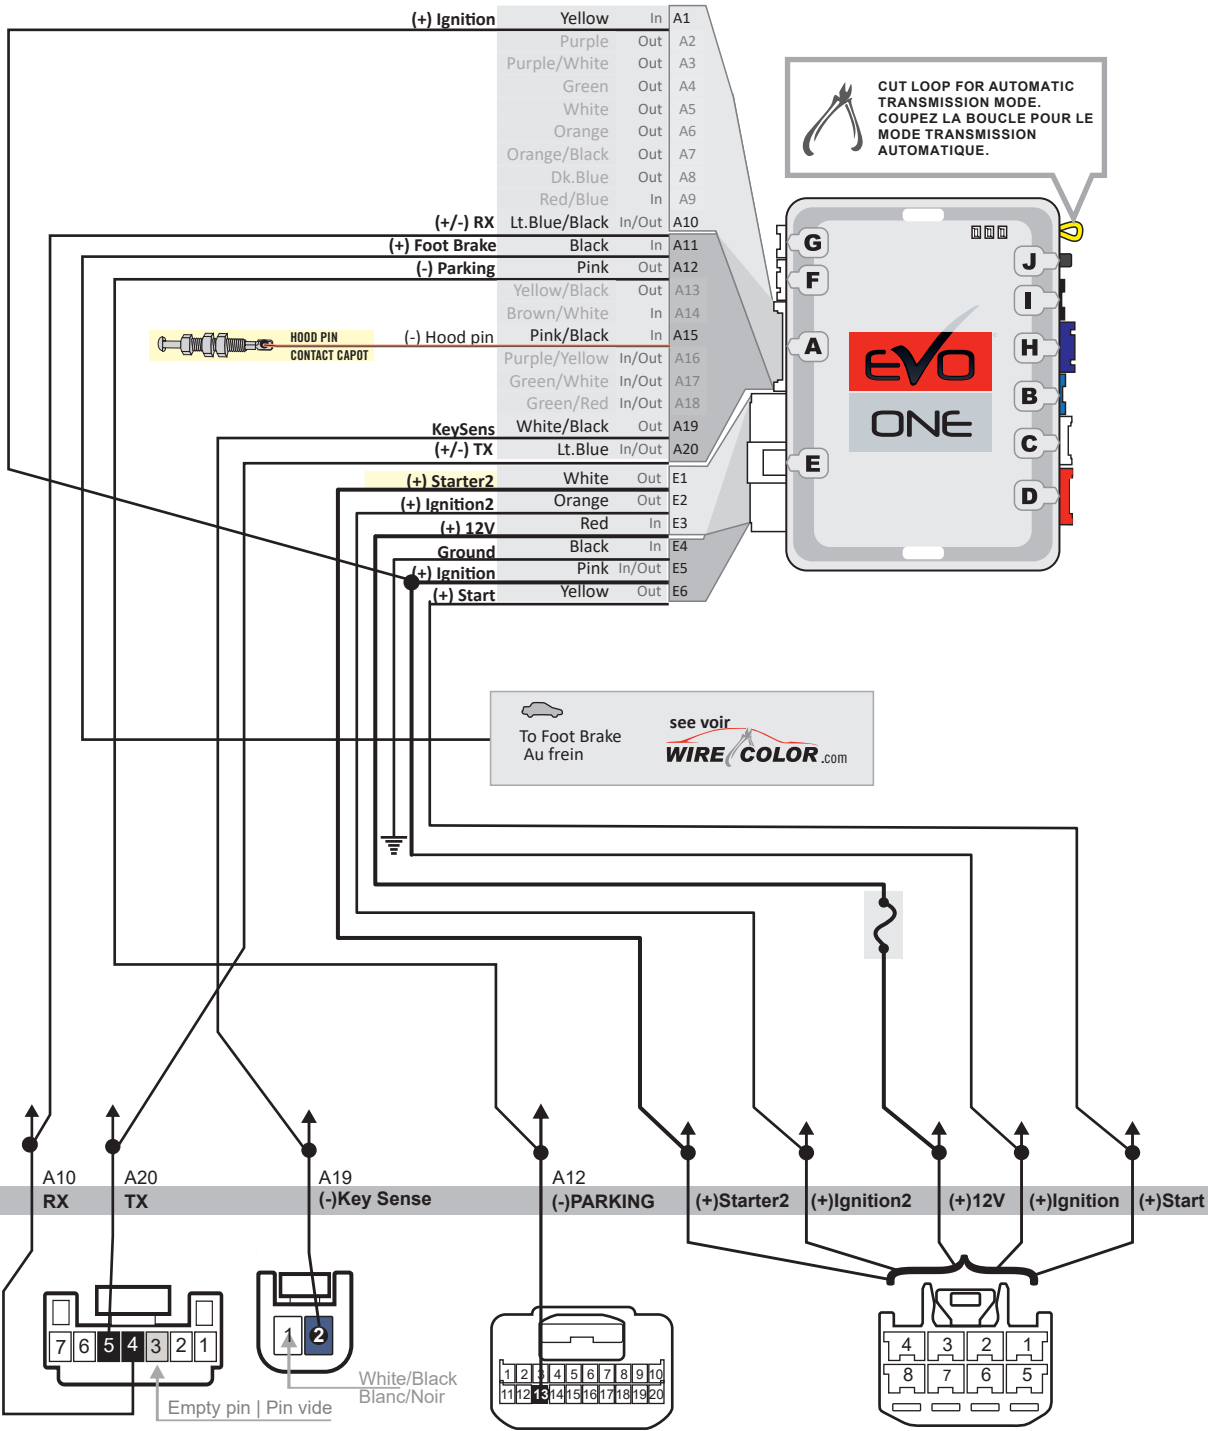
(+) Ignition Yellow In A1
Purple Out A2
Purple/White Out A3
Green Out A4
White Out A5
Orange Out A6
Orange/Black Out A7
Dk.Blue Out A8
Red/Blue In A9
(+/-) RX Lt.Blue/Black In/Out A10
(+) Foot Brake Black In A11
(-) Parking Pink Out A12
Yellow/Black Out A13
Brown/White In A14
HOOD PIN CONTACT CAPOT (-) Hood pin Pink/Black In A15
Purple/Yellow In/Out A16
Green/White In/Out A17
Green/Red In/Out A18
KeySens White/Black Out A19
(+/-) TX Lt.Blue In/Out A20
(+) Starter2 White Out E1
(+) Ignition2 Orange Out E2
(+) 12V Red In E3
Ground Black In E4
(+) Ignition Pink In/Out E5
(+) Start Yellow Out E6

CUT LOOP FOR AUTOMATIC TRANSMISSION MODE.
COUPEZ LA BOUCLE POUR LE MODE TRANSMISSION AUTOMATIQUE.

G F A E J I H B C D

EVO ONE

To Foot Brake
Au frein

see voir
WIRE COLOR .com

A10 RX
A20 TX
A19 (-)Key Sense
A12 (-)PARKING
(+)Starter2 (+)Ignition2 (+)12V (+)Ignition (+)Start

7 6 5 4 3 2 1
Empty pin | Pin vide
1 2
White/Black
Blanc/Noir
1 2 3 4 5 6 7 8 9 10
11 12 13 14 15 16 17 18 19 20
4 3 2 1
8 7 6 5